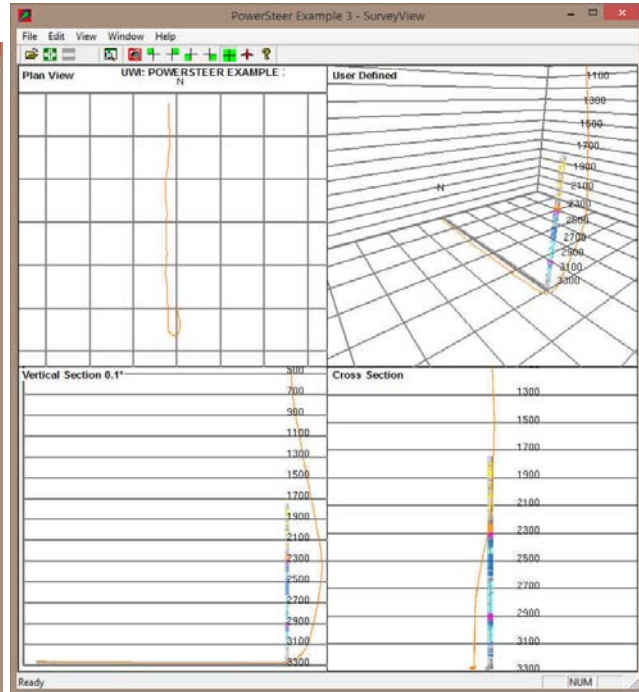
PowerSteer Example 3 - SurveyView

File Edit View Window Help

Plan View
UWI: POWERSTEER EXAMPLE :
N

User Defined
1100
1300
1500
1700
1900
2100
2300
2500
2700
2900
3100
3300
N

Vertical Section 0.1°
500
700
900
1100
1300
1500
1700
1900
2100
2300
2500
2700
2900
3100
3300

Cross Section
1300
1500
1700
1900
2100
2300
2500
2700
2900
3100
3300

Ready
NUM